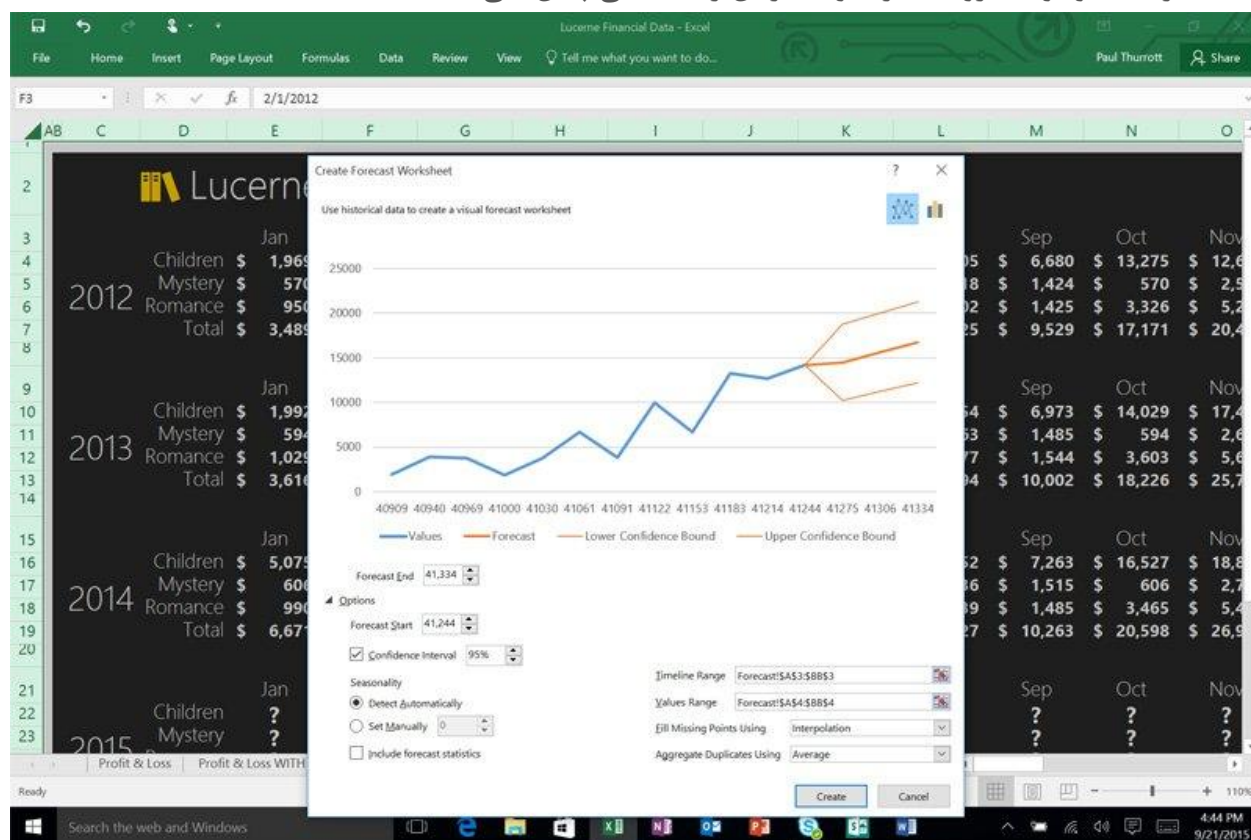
Lucerne Financial Data - Excel

File Home Insert Page Layout Formulas Data Review View Tell me what you want to do... Paul Thurrott Share

F3 2/1/2012

AB C D E F G H I J K L M N O

Lucerne

| | | Jan | Sep | Oct | Nov |
|---|---|---|---|---|---|
| 2012 | Children | \$ 1,969 | \$ 6,680 | \$ 13,275 | \$ 12,6 |
| | Mystery | \$ 570 | \$ 1,424 | \$ 570 | \$ 2,5 |
| | Romance | \$ 950 | \$ 1,425 | \$ 3,326 | \$ 5,2 |
| | Total | \$ 3,489 | \$ 9,529 | \$ 17,171 | \$ 20,4 |
| 2013 | Children | \$ 1,992 | \$ 6,973 | \$ 14,029 | \$ 17,4 |
| | Mystery | \$ 594 | \$ 1,485 | \$ 594 | \$ 2,6 |
| | Romance | \$ 1,029 | \$ 1,544 | \$ 3,603 | \$ 5,6 |
| | Total | \$ 3,616 | \$ 10,002 | \$ 18,226 | \$ 25,7 |
| 2014 | Children | \$ 5,075 | \$ 7,263 | \$ 16,527 | \$ 18,8 |
| | Mystery | \$ 606 | \$ 1,515 | \$ 606 | \$ 2,7 |
| | Romance | \$ 990 | \$ 1,485 | \$ 3,465 | \$ 5,4 |
| | Total | \$ 6,671 | \$ 10,263 | \$ 20,598 | \$ 26,9 |
| 2015 | Children | ? | ? | ? | ? |
| | Mystery | ? | ? | ? | ? |

Create Forecast Worksheet ? ×

Use historical data to create a visual forecast worksheet

25000
20000
15000
10000
5000
0
40909 40940 40969 41000 41030 41061 41091 41122 41153 41183 41214 41244 41275 41306 41334

Values Forecast Lower Confidence Bound Upper Confidence Bound

Forecast End 41,334
Options
Forecast Start 41,244
Confidence Interval 95%
Seasonality
Detect Automatically
Set Manually 0
Include forecast statistics

Timeline Range Forecast!$A$3:$BB$3
Values Range Forecast!$A$4:$BB$4
Fill Missing Points Using Interpolation
Aggregate Duplicates Using Average

Create Cancel

Profit & Loss Profit & Loss WITH

Ready 110%

Search the web and Windows

4:44 PM 9/21/2015